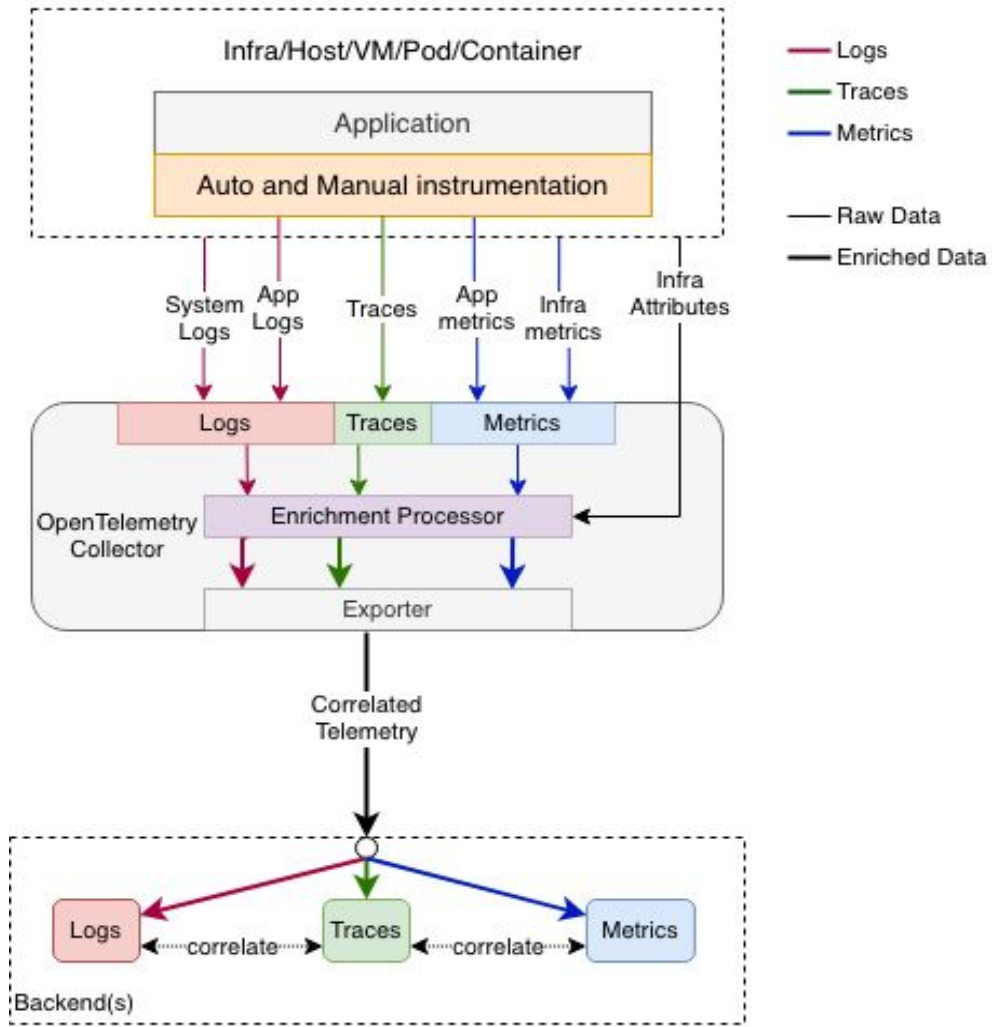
Infra/Host/VM/Pod/Container

Application

Auto and Manual instrumentation

Logs

Traces

Metrics

Raw Data

Enriched Data

System Logs

App Logs

Traces

App metrics

Infra metrics

Infra Attributes

Logs

Traces

Metrics

OpenTelemetry Collector

Enrichment Processor

Exporter

Correlated Telemetry

Logs

correlate

Traces

correlate

Metrics

Backend(s)